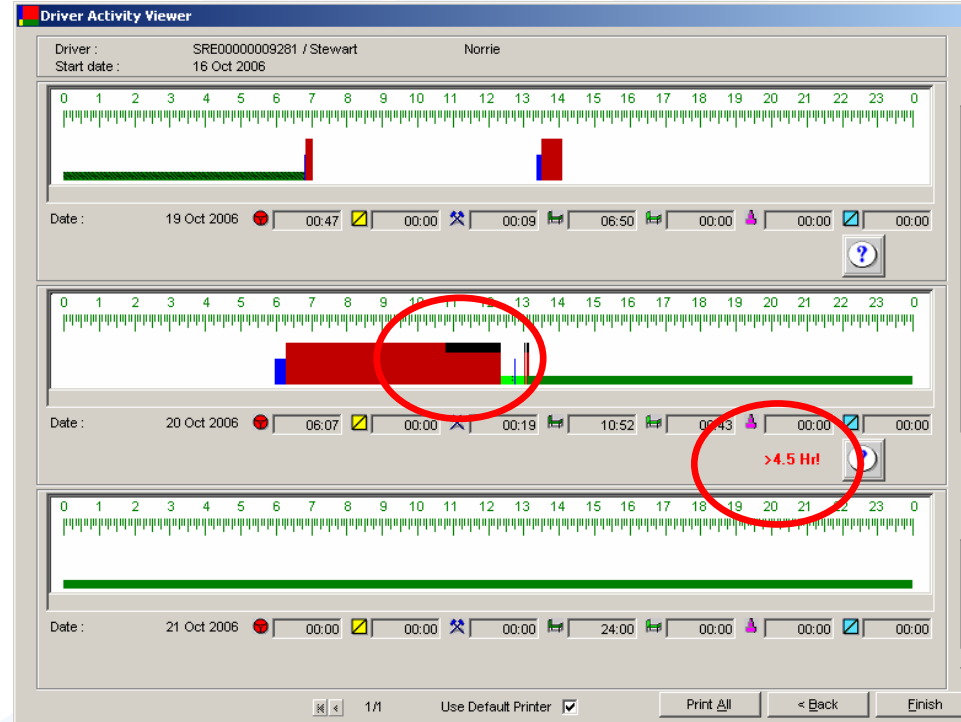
Driver Activity Viewer

Driver : SRE00000009281 / Stewart Norrie
Start date : 16 Oct 2006

0 1 2 3 4 5 6 7 8 9 10 11 12 13 14 15 16 17 18 19 20 21 22 23 0

Date : 19 Oct 2006 00:47 00:00 00:09 06:50 00:00 00:00 00:00

0 1 2 3 4 5 6 7 8 9 10 11 12 13 14 15 16 17 18 19 20 21 22 23 0

Date : 20 Oct 2006 06:07 00:00 00:19 10:52 00:43 00:00 00:00

>4.5 Hr!

0 1 2 3 4 5 6 7 8 9 10 11 12 13 14 15 16 17 18 19 20 21 22 23 0

Date : 21 Oct 2006 00:00 00:00 00:00 24:00 00:00 00:00 00:00

1/1 Use Default Printer Print All < Back Finish